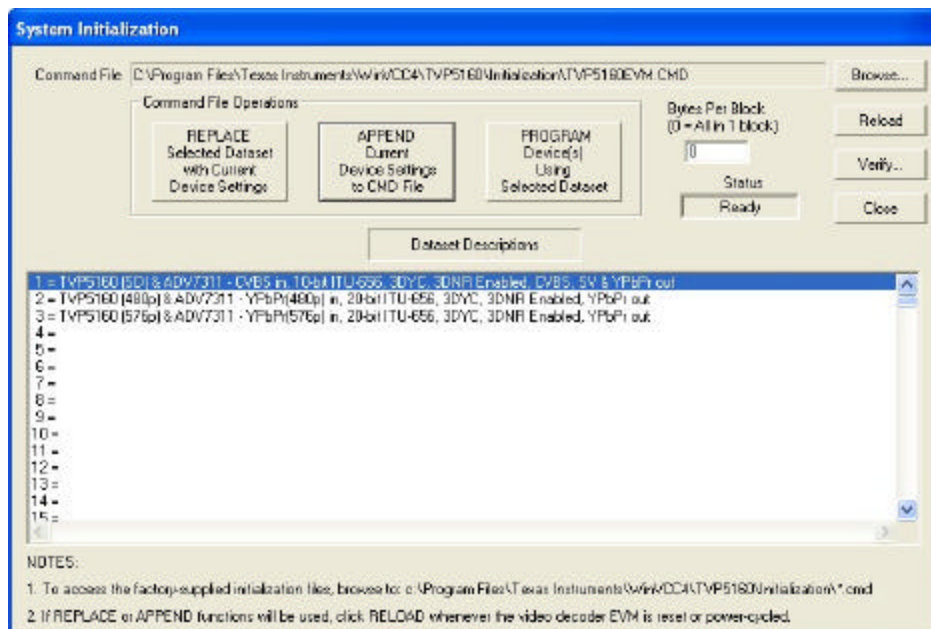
System Initialization

Command File C:\Program Files\Texas Instruments\WinVCC4\TVP5160\Initialization\TVP5160EVM.CMD

Browse...

Command File Operations

REPLACE Selected Dataset with Current Device Settings

APPEND Current Device Settings to CMD File

PROGRAM Device(s) Using Selected Dataset

Bytes Per Block (0 = All in 1 block)

0

Status

Ready

Reload

Verify...

Close

Dataset Descriptions

1 = TVP5160 (SD) & ADV7311 - CVBS in, 10-bit ITU-656, 3DYC, 3DNR Enabled, CVBS, SV & YPbPr out
2 = TVP5160 (480p) & ADV7311 - YPbPr(480p) in, 20-bit ITU-656, 3DYC, 3DNR Enabled, YPbPr out
3 = TVP5160 (576p) & ADV7311 - YPbPr(576p) in, 20-bit ITU-656, 3DYC, 3DNR Enabled, YPbPr out
4 =
5 =
6 =
7 =
8 =
9 =
10 =
11 =
12 =
13 =
14 =
15 =

NOTES:

1. To access the factory-supplied initialization files, browse to: c:\Program Files\Texas Instruments\WinVCC4\TVP5160\Initialization\*.cmd

2. If REPLACE or APPEND functions will be used, click RELOAD whenever the video decoder EVM is reset or power-cycled.